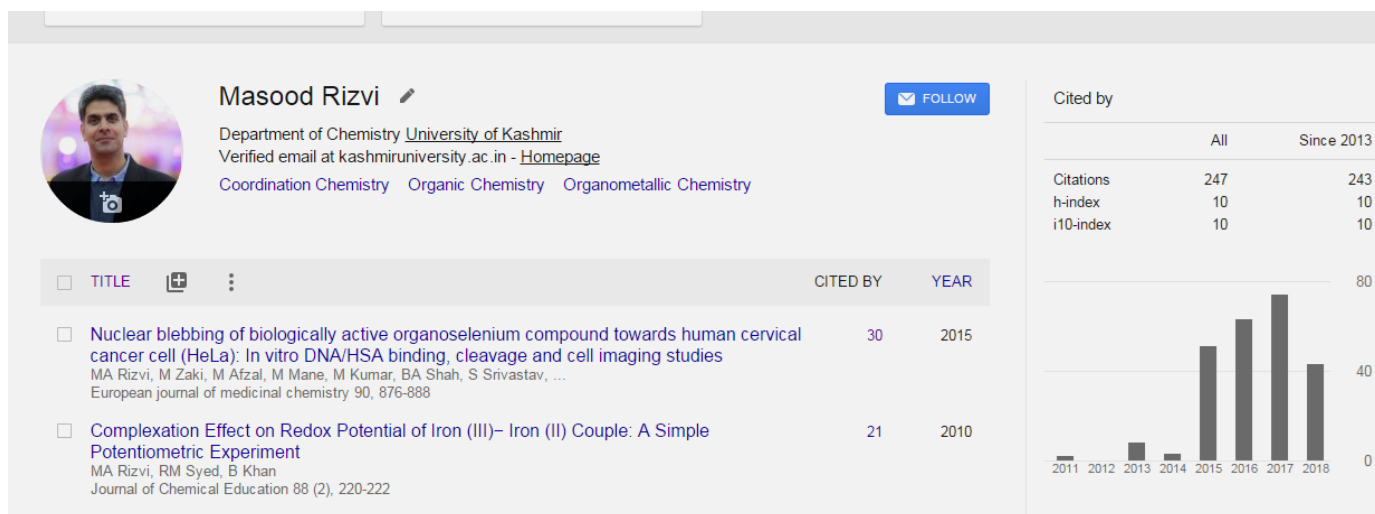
Masood Rizvi

FOLLOW

Department of Chemistry University of Kashmir
Verified email at kashmiruniversity.ac.in - Homepage
Coordination Chemistry Organic Chemistry Organometallic Chemistry

| TITLE | CITED BY | YEAR |
|---|---|---|
| Nuclear blebbing of biologically active organoselenium compound towards human cervical cancer cell (HeLa): In vitro DNA/HSA binding, cleavage and cell imaging studies<br>MA Rizvi, M Zaki, M Afzal, M Mane, M Kumar, BA Shah, S Srivastav, ...<br>European journal of medicinal chemistry 90, 876-888 | 30 | 2015 |
| Complexation Effect on Redox Potential of Iron (III)− Iron (II) Couple: A Simple Potentiometric Experiment<br>MA Rizvi, RM Syed, B Khan<br>Journal of Chemical Education 88 (2), 220-222 | 21 | 2010 |

Cited by

| | All | Since 2013 |
|---|---|---|
| Citations | 247 | 243 |
| h-index | 10 | 10 |
| i10-index | 10 | 10 |

80
40
0
2011 2012 2013 2014 2015 2016 2017 2018